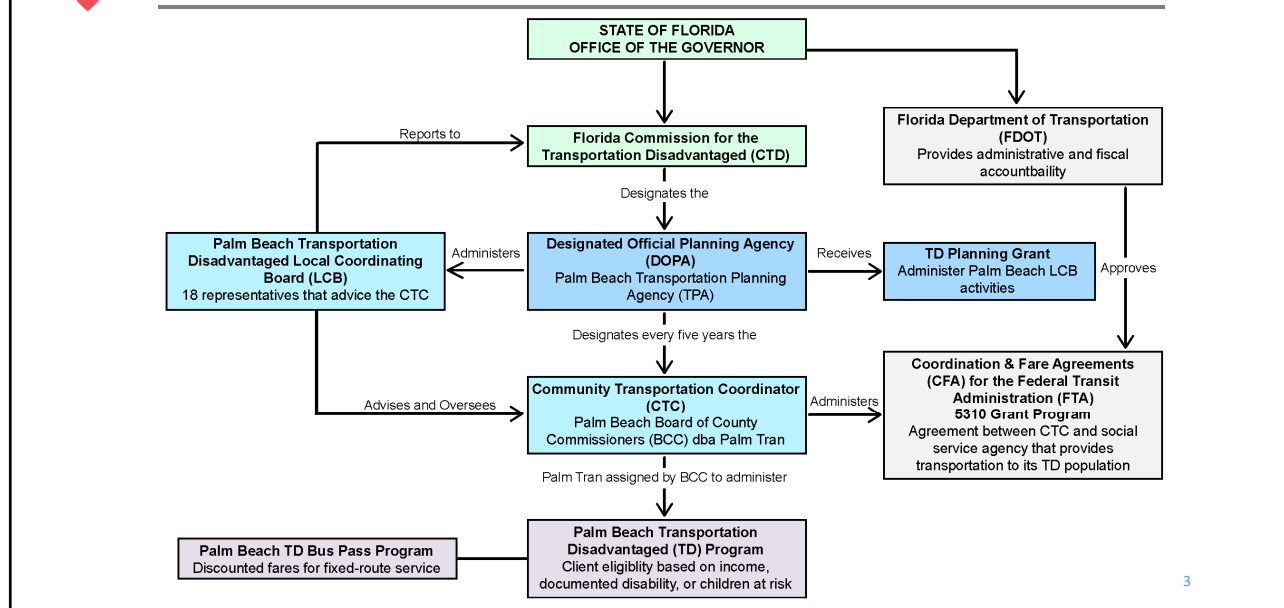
STATE OF FLORIDA
OFFICE OF THE GOVERNOR

Florida Department of Transportation (FDOT)
Provides administrative and fiscal accountbaility

Reports to

Florida Commission for the Transportation Disadvantaged (CTD)

Designates the

Palm Beach Transportation Disadvantaged Local Coordinating Board (LCB)
18 representatives that advice the CTC

Administers

Designated Official Planning Agency (DOPA)
Palm Beach Transportation Planning Agency (TPA)

Receives

TD Planning Grant
Administer Palm Beach LCB activities

Approves

Designates every five years the

Coordination & Fare Agreements (CFA) for the Federal Transit Administration (FTA)
5310 Grant Program
Agreement between CTC and social service agency that provides transportation to its TD population

Advises and Oversees

Community Transportation Coordinator (CTC)
Palm Beach Board of County Commissioners (BCC) dba Palm Tran

Administers

Palm Tran assigned by BCC to administer

Palm Beach TD Bus Pass Program
Discounted fares for fixed-route service

Palm Beach Transportation Disadvantaged (TD) Program
Client eligiblity based on income, documented disability, or children at risk

3